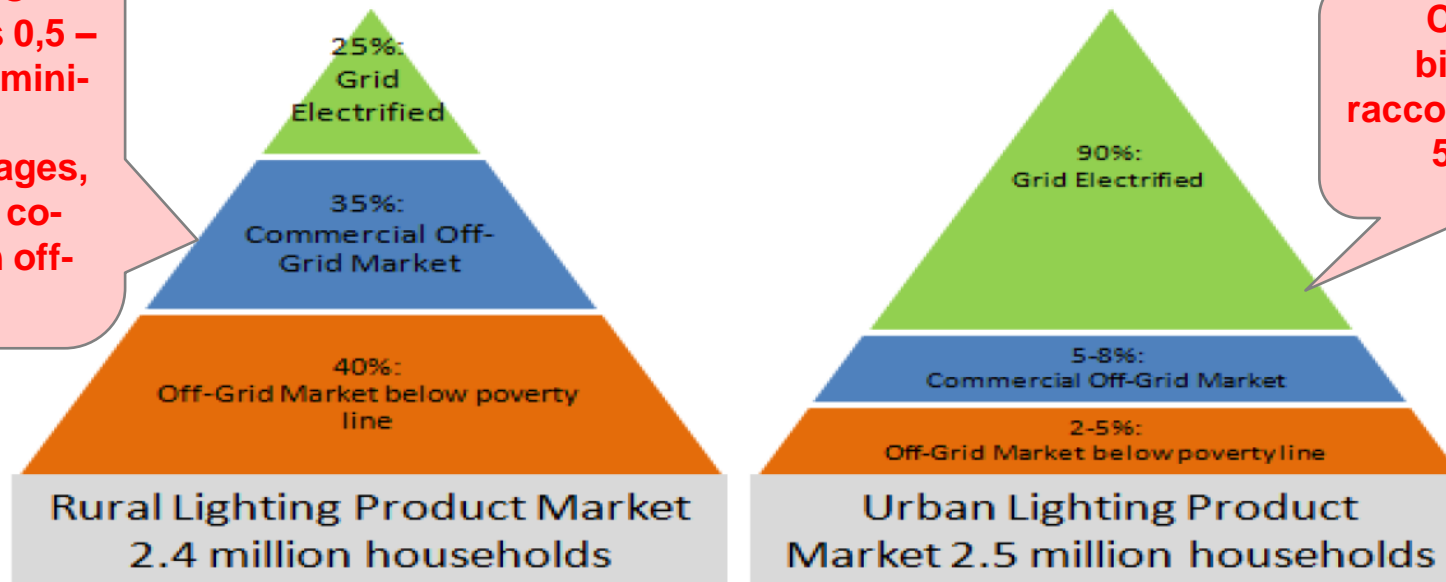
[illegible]s 0,5 –
mini-
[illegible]ages,
co-
off-

25%:
Grid
Electrified

35%:
Commercial Off-Grid Market

40%:
Off-Grid Market below poverty line

Rural Lighting Product Market
2.4 million households

C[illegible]
bi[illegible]
racco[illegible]
5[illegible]

90%:
Grid Electrified

5-8%:
Commercial Off-Grid Market

2-5%:
Off-Grid Market below poverty line

Urban Lighting Product
Market 2.5 million households